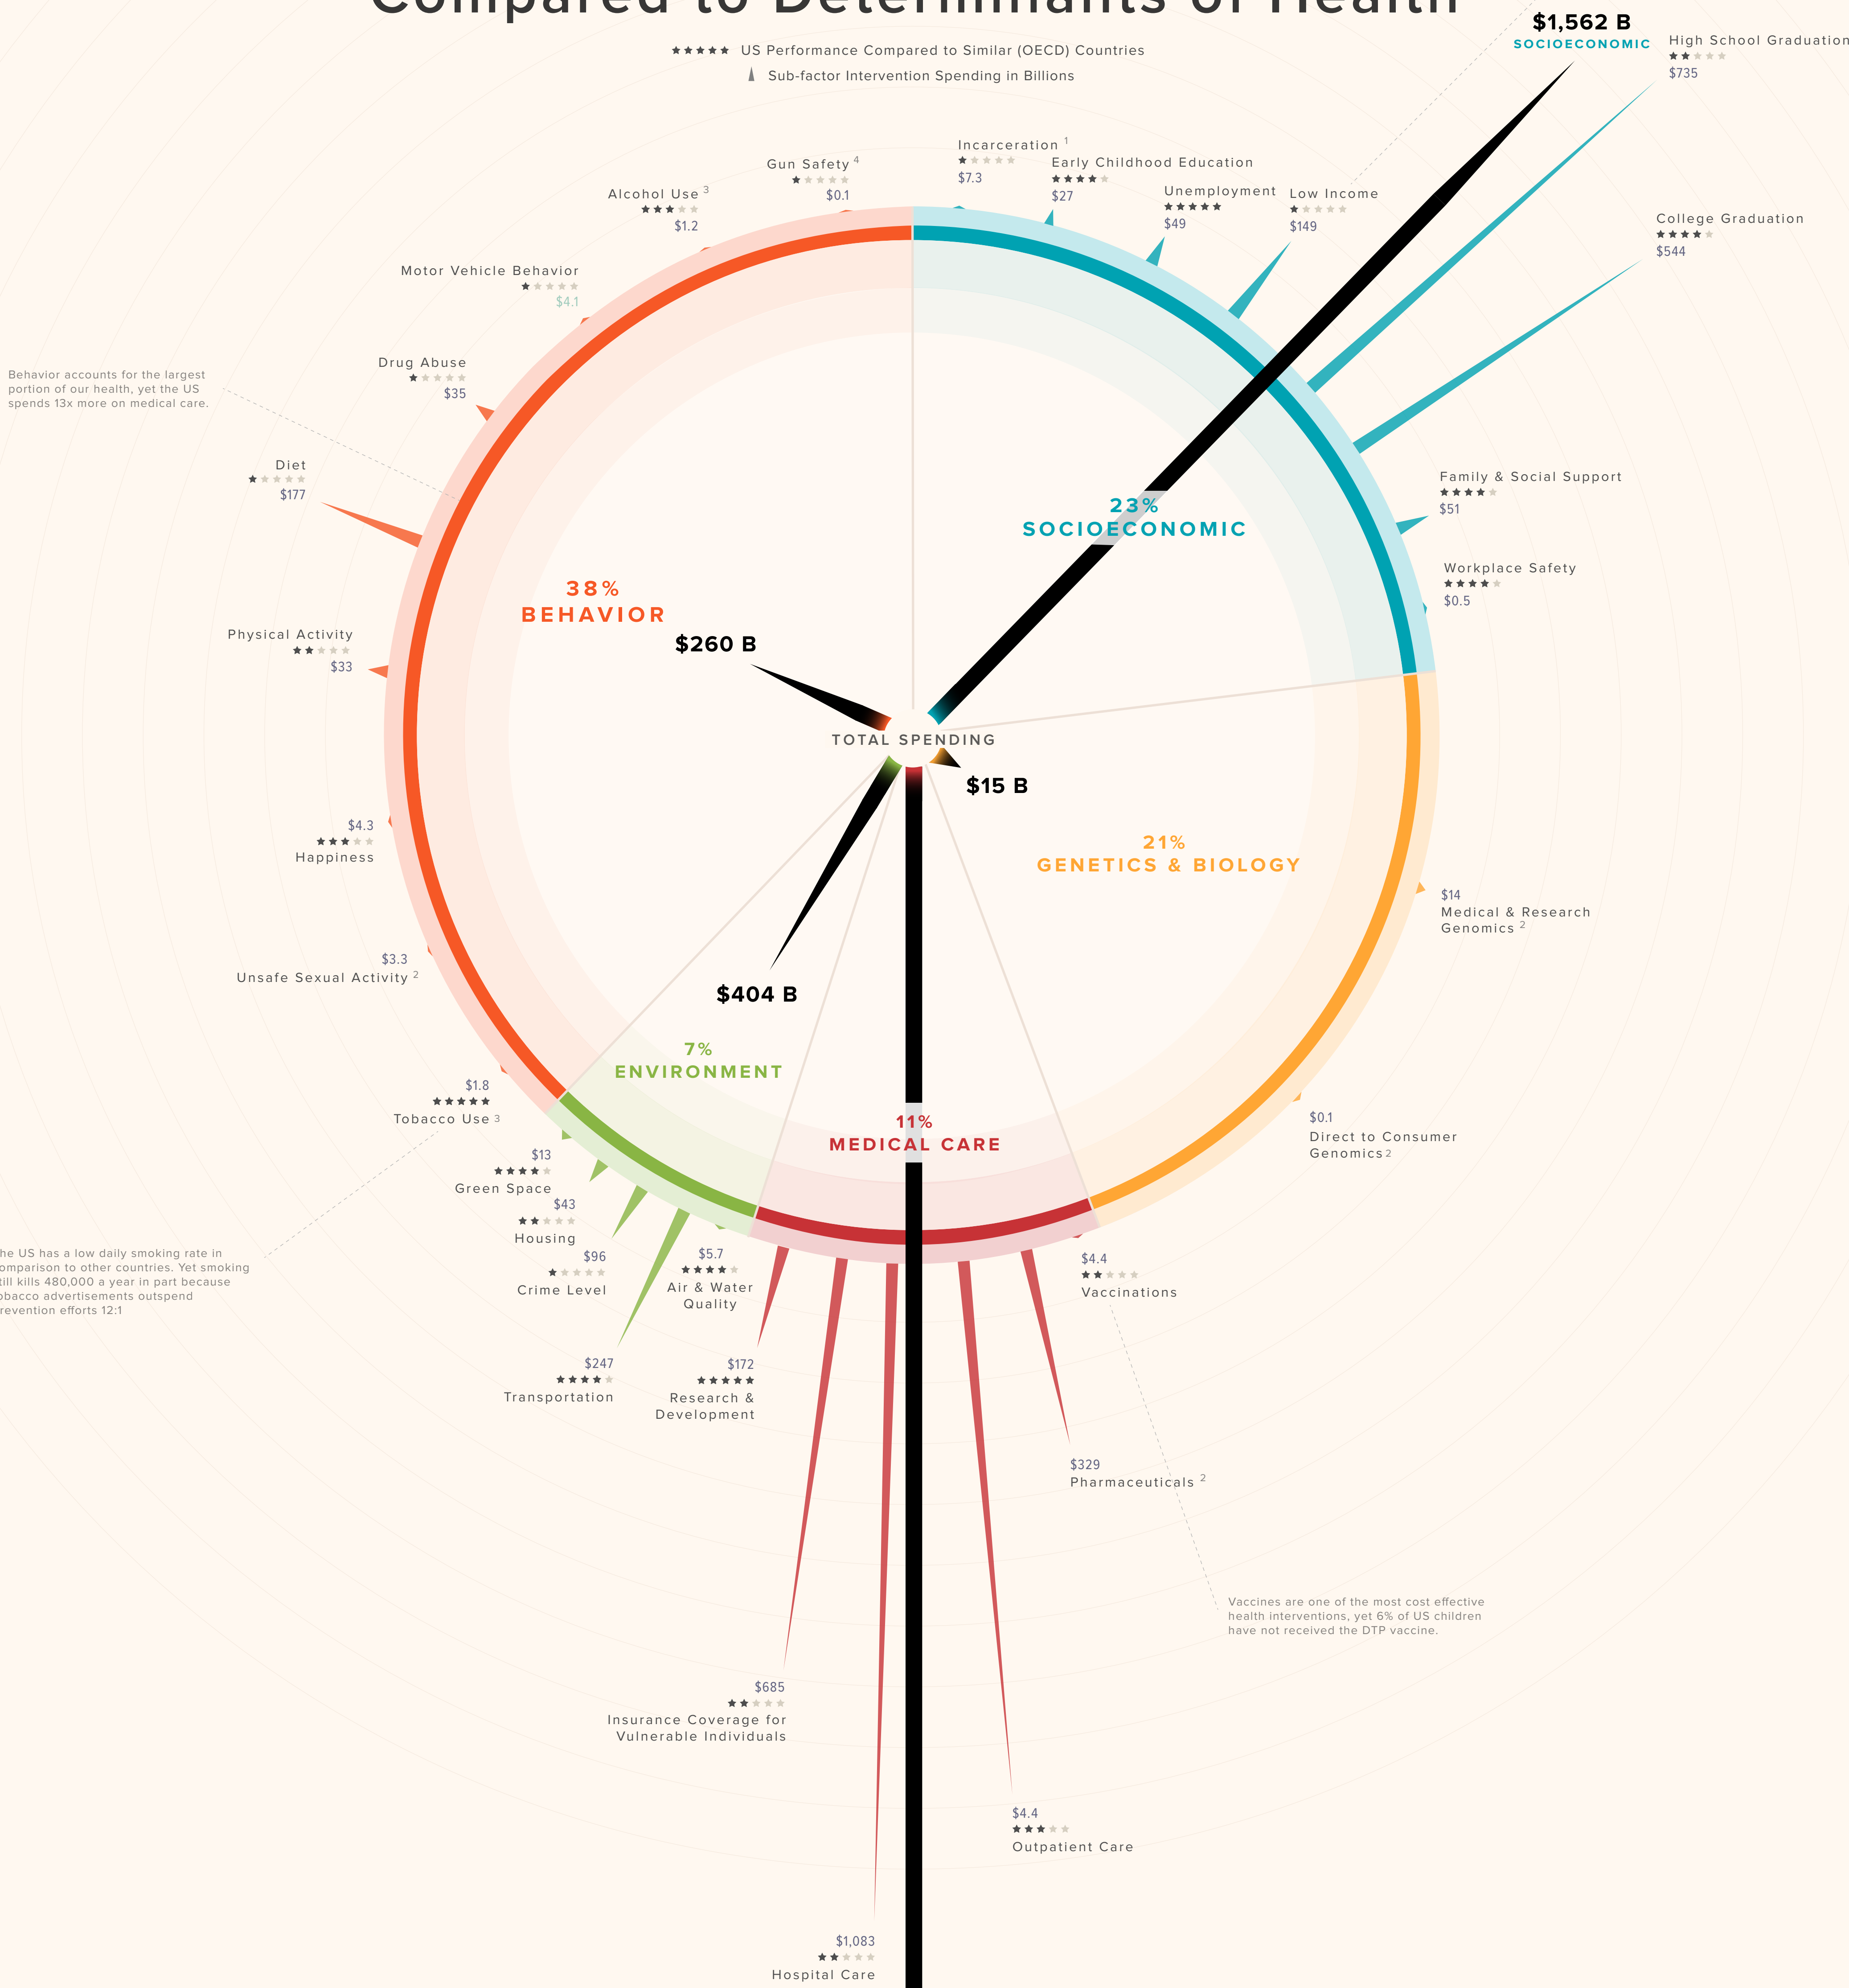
Compared to Determinants of Health

★★★★★ US Performance Compared to Similar (OECD) Countries
Sub-factor Intervention Spending in Billions

$1,562 B
SOCIOECONOMIC

High School Graduation
★★★★★
$735

Incarceration 1
★★★★★
$7.3

Early Childhood Education
★★★★★
$27

Unemployment
★★★★★
$49

Low Income
★★★★★
$149

College Graduation
★★★★★
$544

Gun Safety 4
★★★★★
$0.1

Alcohol Use 3
★★★★★
$1.2

Motor Vehicle Behavior
★★★★★
$4.1

Drug Abuse
★★★★★
$35

Behavior accounts for the largest portion of our health, yet the US spends 13x more on medical care.

Diet
★★★★★
$177

Family & Social Support
★★★★★
$51

23%
SOCIOECONOMIC

Workplace Safety
★★★★★
$0.5

38%
BEHAVIOR

$260 B

Physical Activity
★★★★★
$33

TOTAL SPENDING

$15 B

$4.3
★★★★★
Happiness

21%
GENETICS & BIOLOGY

$14
Medical & Research Genomics 2

$3.3
Unsafe Sexual Activity 2

$404 B

7%
ENVIRONMENT

$1.8
★★★★★
Tobacco Use 3

11%
MEDICAL CARE

$0.1
Direct to Consumer Genomics 2

$13
★★★★★
Green Space

$43
★★★★★
Housing

he US has a low daily smoking rate in omparison to other countries. Yet smoking till kills 480,000 a year in part because obacco advertisements outspend revention efforts 12:1

$96
★★★★★
Crime Level

$5.7
★★★★★
Air & Water Quality

$4.4
★★★★★
Vaccinations

$247
★★★★★
Transportation

$172
★★★★★
Research & Development

$329
Pharmaceuticals 2

Vaccines are one of the most cost effective health interventions, yet 6% of US children have not received the DTP vaccine.

$685
★★★★★
Insurance Coverage for Vulnerable Individuals

$4.4
★★★★★
Outpatient Care

$1,083
★★★★★
Hospital Care